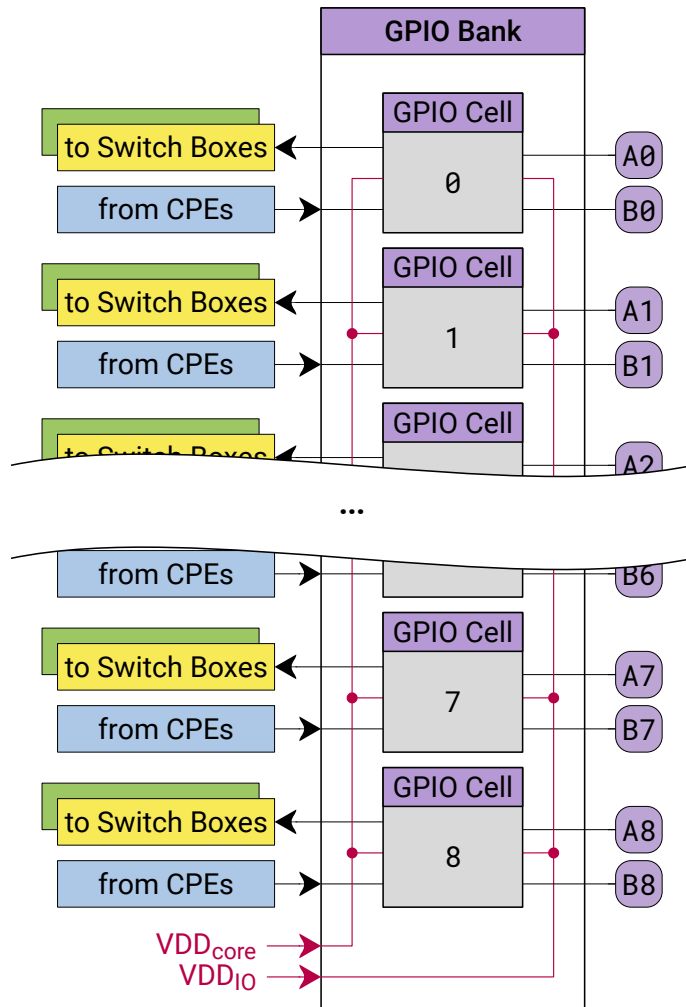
GPIO Bank

GPIO Cell
0
to Switch Boxes
from CPEs
A0
B0

GPIO Cell
1
to Switch Boxes
from CPEs
A1
B1

GPIO Cell
to Switch Boxes
A2

...

from CPEs
B6

GPIO Cell
7
to Switch Boxes
from CPEs
A7
B7

GPIO Cell
8
to Switch Boxes
from CPEs
A8
B8

VDD$_{core}$
VDD$_{IO}$